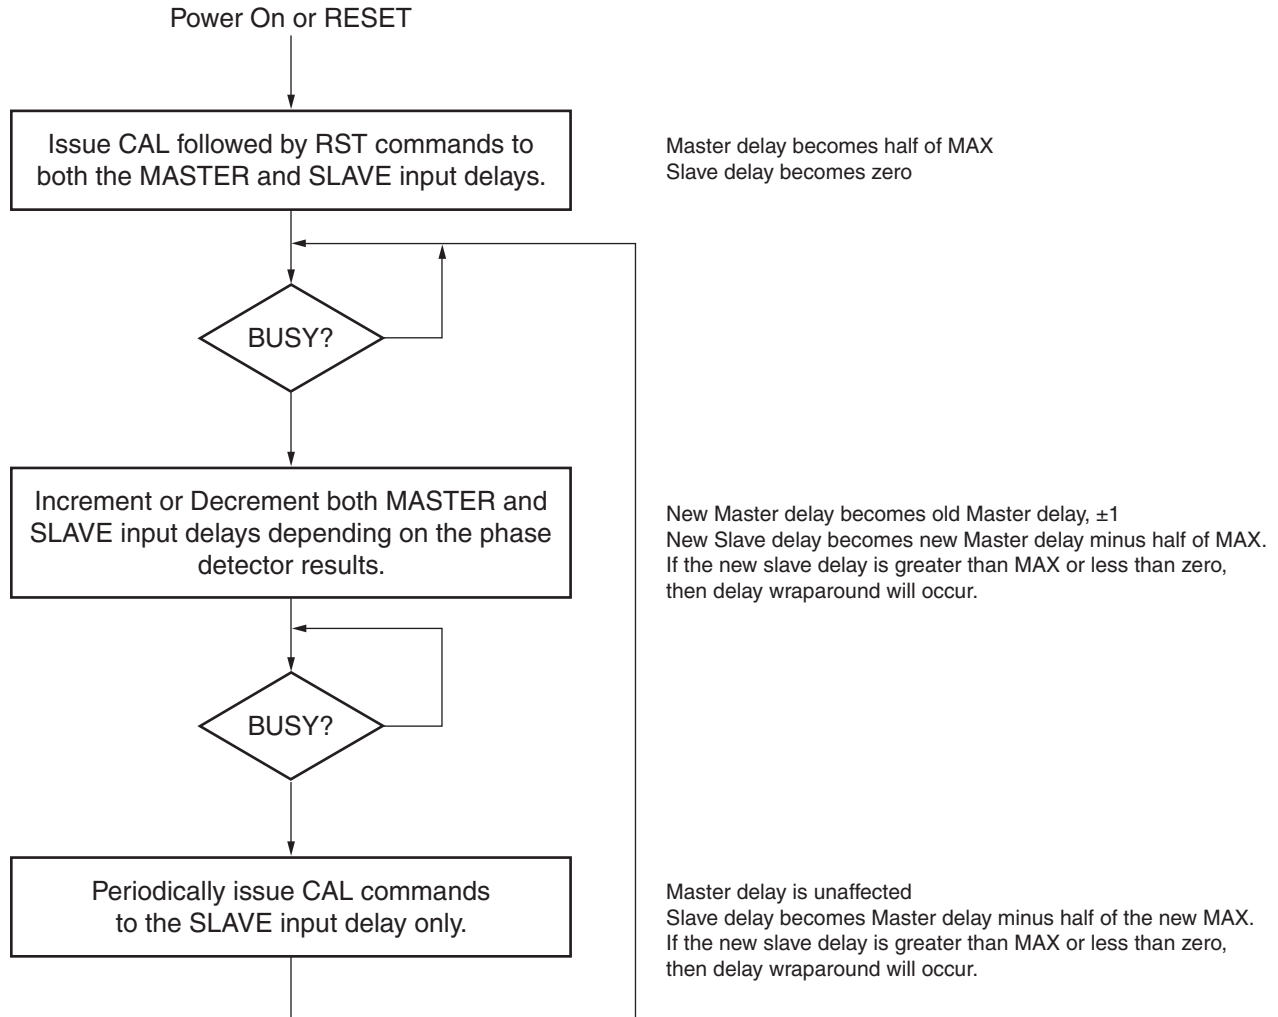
Power On or RESET

Issue CAL followed by RST commands to both the MASTER and SLAVE input delays.

Master delay becomes half of MAX
Slave delay becomes zero

BUSY?

Increment or Decrement both MASTER and SLAVE input delays depending on the phase detector results.

New Master delay becomes old Master delay, ±1
New Slave delay becomes new Master delay minus half of MAX.
If the new slave delay is greater than MAX or less than zero, then delay wraparound will occur.

BUSY?

Periodically issue CAL commands to the SLAVE input delay only.

Master delay is unaffected
Slave delay becomes Master delay minus half of the new MAX.
If the new slave delay is greater than MAX or less than zero, then delay wraparound will occur.